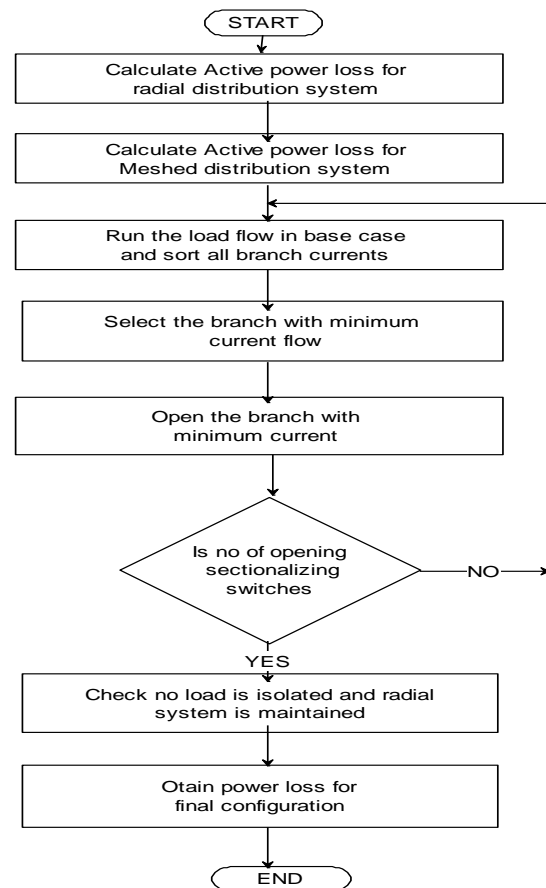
START

Calculate Active power loss for radial distribution system

Calculate Active power loss for Meshed distribution system

Run the load flow in base case and sort all branch currents

Select the branch with minimum current flow

Open the branch with minimum current

Is no of opening sectionalizing switches

NO

YES

Check no load is isolated and radial system is maintained

Otain power loss for final configuration

END